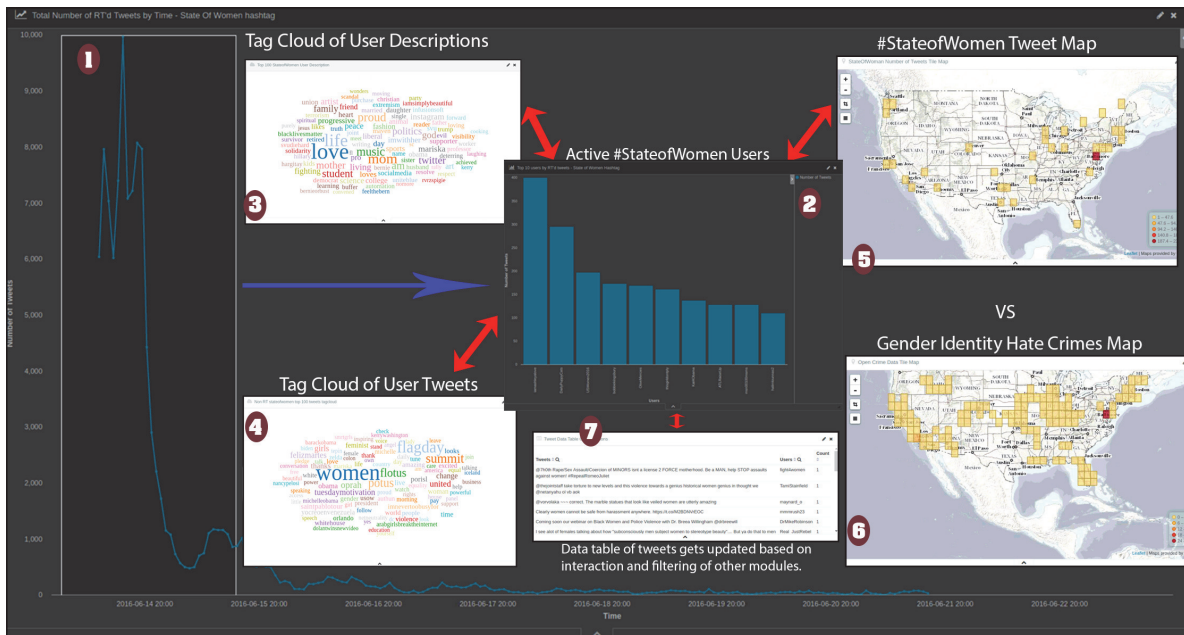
Total Number of RT'd Tweets by Time - State Of Women hashtag

10,000
9,000
8,000
7,000
6,000
5,000
4,000
3,000
2,000
1,000
0

Number of Tweets

2016-06-14 20:00
2016-06-15 20:00
2016-06-16 20:00
2016-06-17 20:00
2016-06-18 20:00
2016-06-19 20:00
2016-06-20 20:00
2016-06-21 20:00
2016-06-22 20:00

Time

1

Tag Cloud of User Descriptions

3

love life mom music proud family student politics twitter peace friend

Active #StateofWomen Users

2

Top 10 users by RT'd tweets - State of women hashtag

Number of Tweets

Users

#StateofWomen Tweet Map

StateOfWomen Number of Tweets Tile Map

5

VS

Gender Identity Hate Crimes Map

Open Crime Data Tile Map

6

Tag Cloud of User Tweets

4

women flagday flotus potus summit united oprah tuesdaymotivation

7

Tweet Data Table

Tweets

Users

Count

Data table of tweets gets updated based on interaction and filtering of other modules.